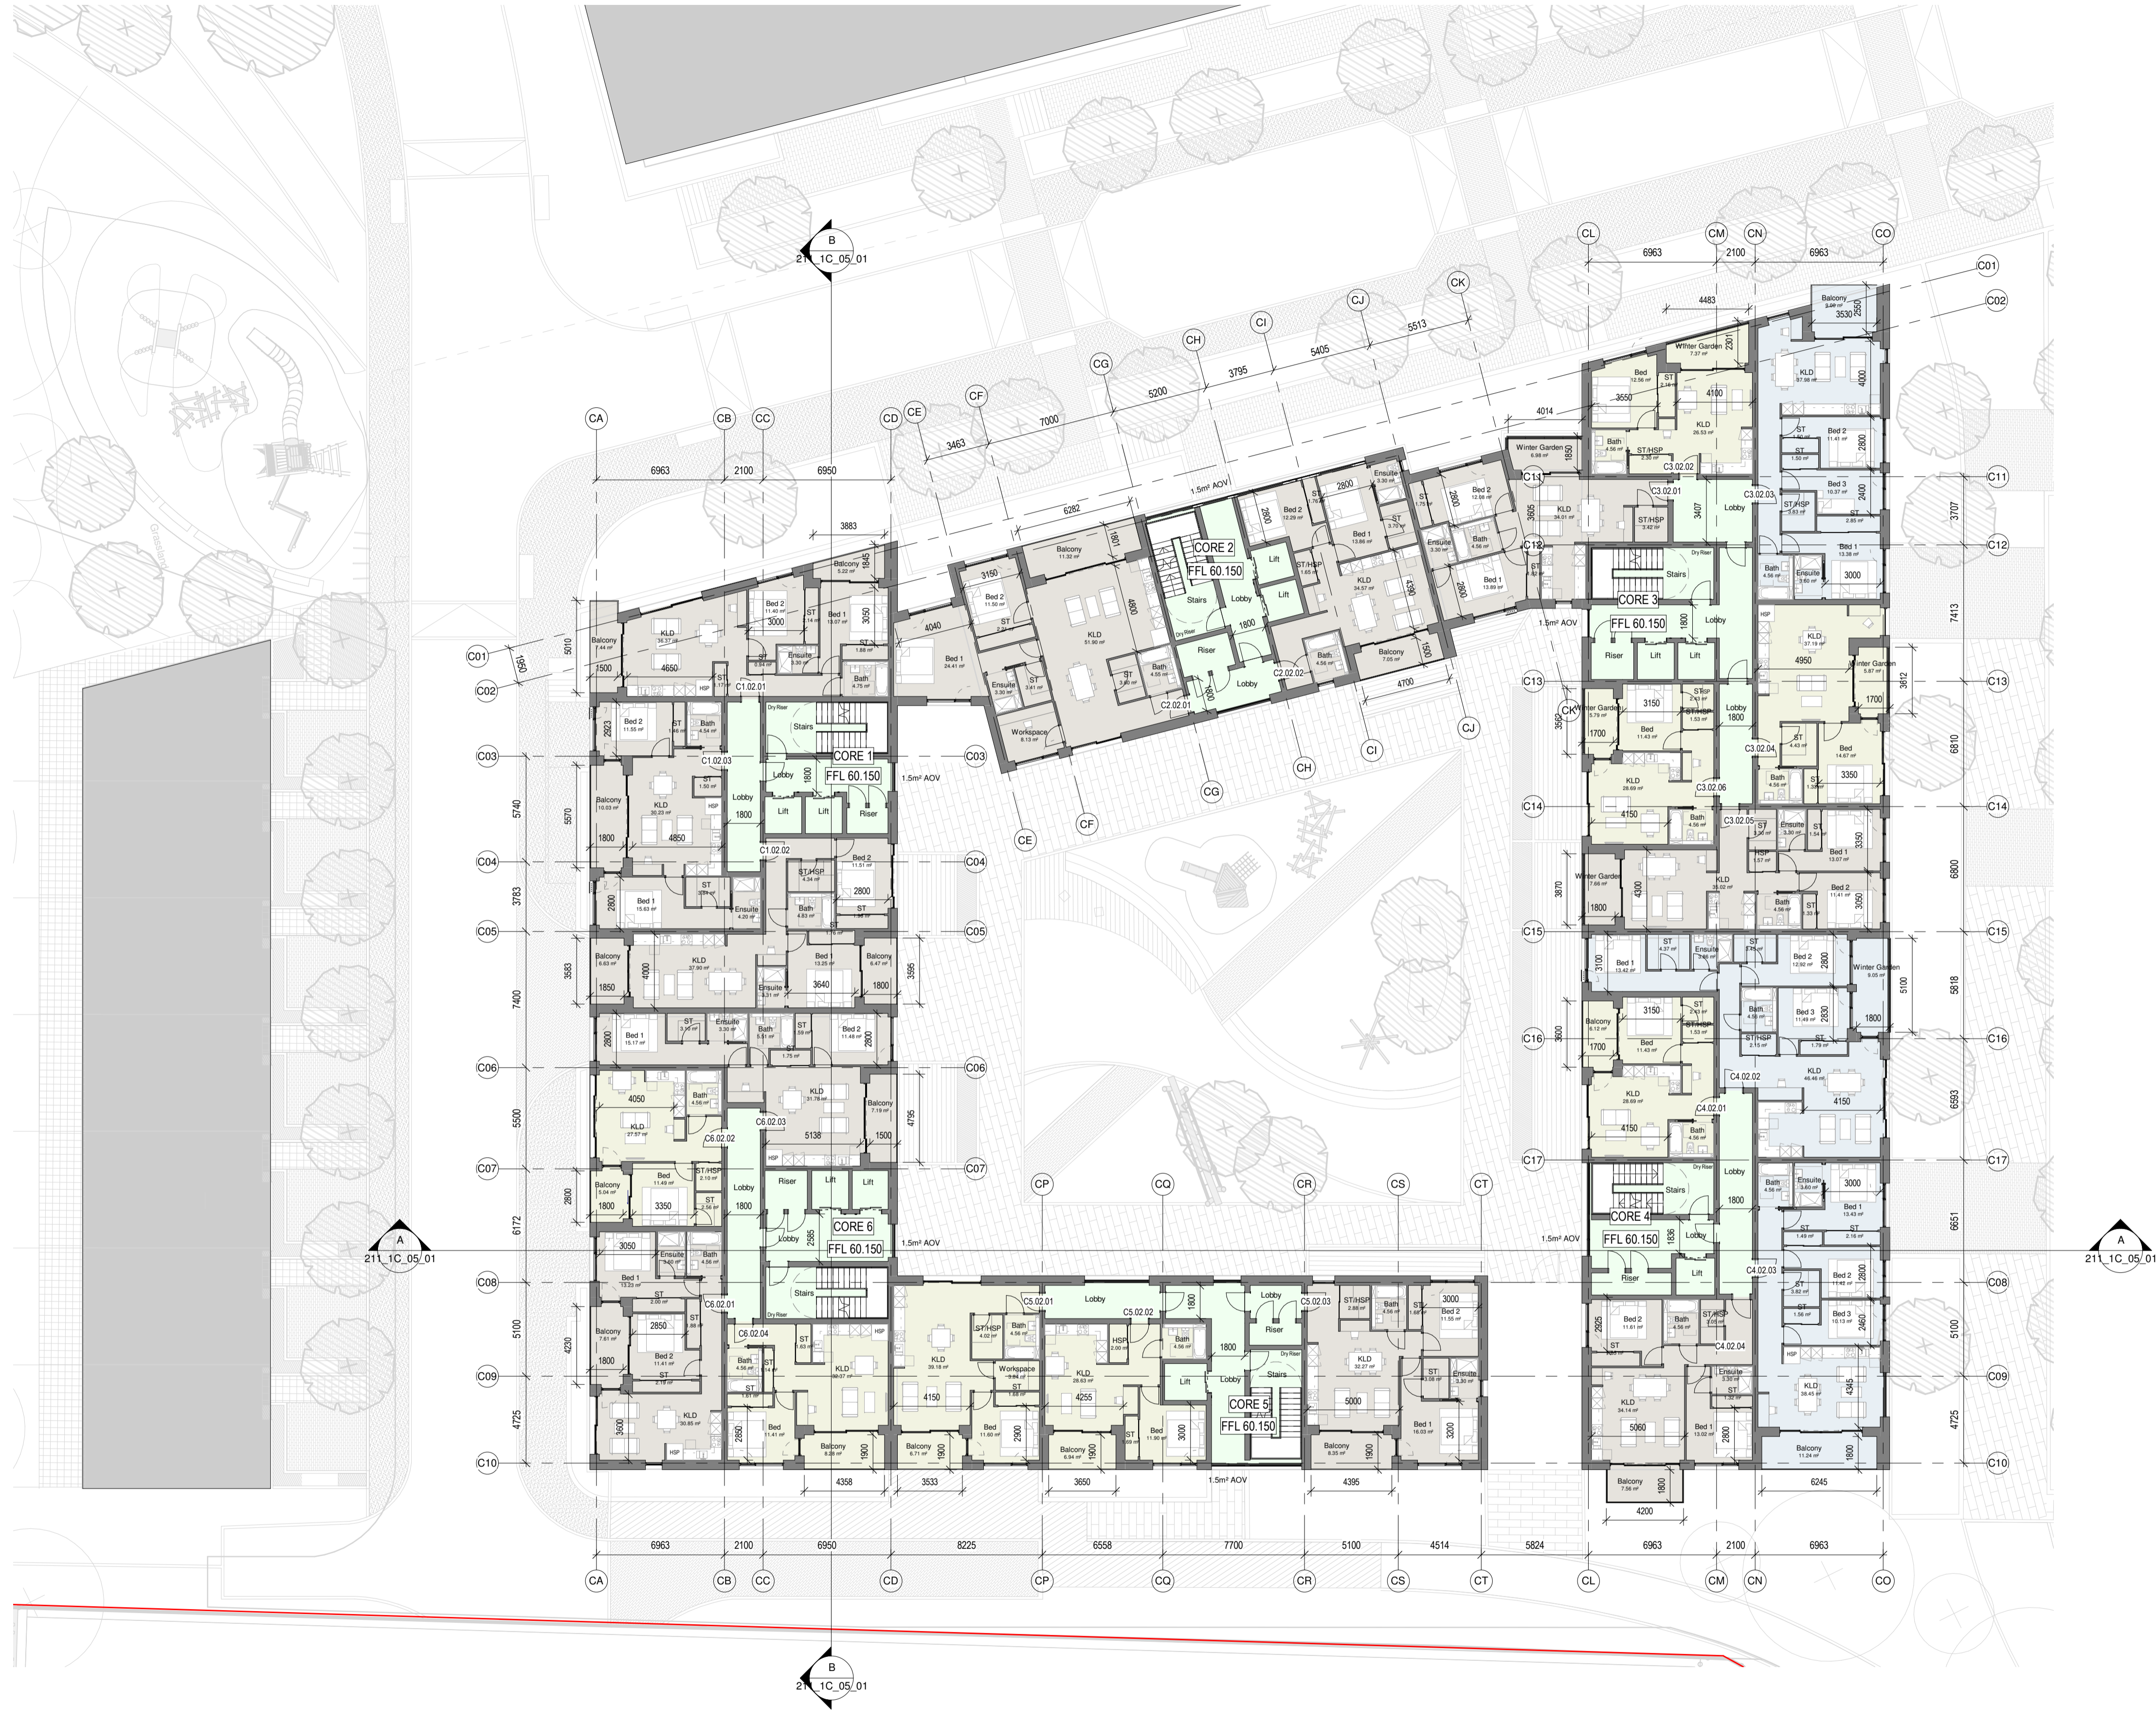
B
211_1C_05_01

CA CB CC CD CE CF CG CH CI CJ CK CL CM CN CO

6963 2100 6950
6963 2100 6963
3463 7000 5200 3795 5405 5513
4483 4014 3883 6282 4040 4650 4700

C01 C02 C03 C04 C05 C06 C07 C08 C09 C10 C11 C12 C13 C14 C15 C16 C17

CORE 1
FFL 60.150
CORE 2
FFL 60.150
CORE 3
FFL 60.150
CORE 4
FFL 60.150
CORE 5
FFL 60.150
CORE 6
FFL 60.150

1.5m² AOV

C1.02.01 C1.02.02 C1.02.03
C2.02.01 C2.02.02
C3.02.01 C3.02.02 C3.02.03 C3.02.04 C3.02.05 C3.02.06
C4.02.01 C4.02.02 C4.02.03 C4.02.04
C5.02.01 C5.02.02 C5.02.03
C6.02.01 C6.02.02 C6.02.03 C6.02.04

Balcony KLD Bed 1 Bed 2 Bed 3 Bath Ensuite ST ST/HSP HSP Lobby Lift Stairs Riser Dry Riser Winter Garden Workspace

A
211_1C_05_01
A
211_1C_05_01

6963 2100 6950 8225 6558 7700 5100 4514 5824 6963 2100 6963

CA CB CC CD CP CQ CR CS CT CL CM CN CO

B
211_1C_05_01